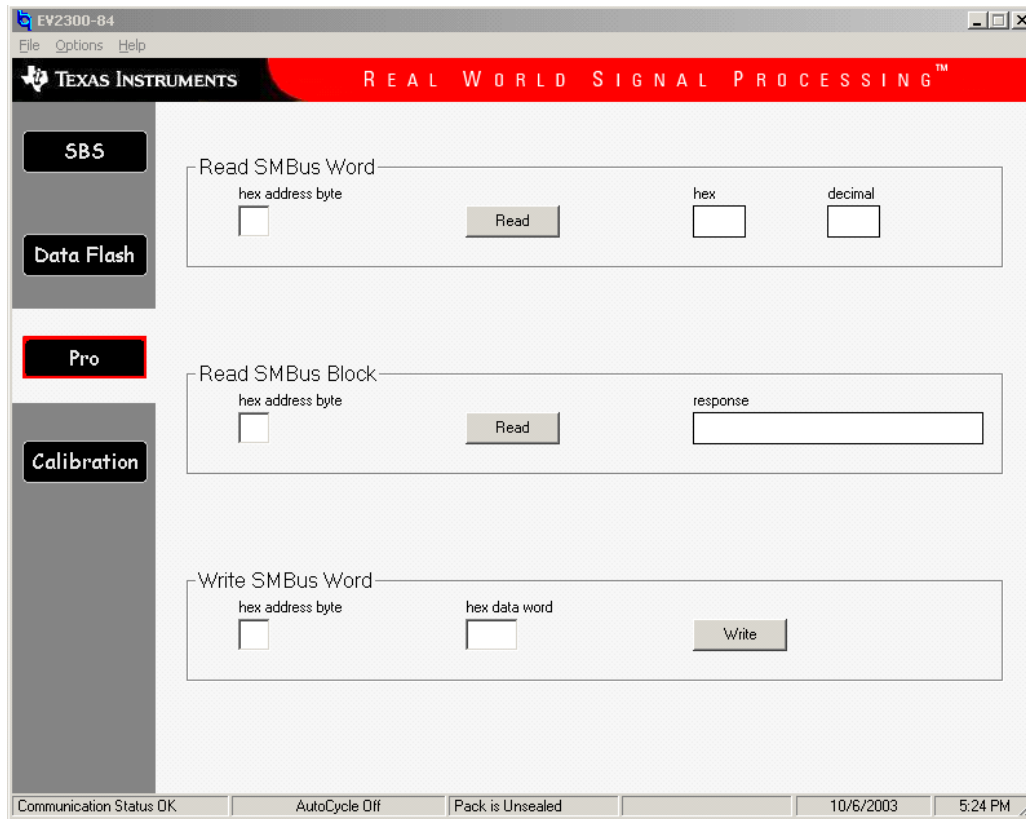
EV2300-84

File Options Help

TEXAS INSTRUMENTS

REAL WORLD SIGNAL PROCESSING™

SBS

Data Flash

Pro

Calibration

Read SMBus Word

hex address byte

Read

hex

decimal

Read SMBus Block

hex address byte

Read

response

Write SMBus Word

hex address byte

hex data word

Write

Communication Status OK | AutoCycle Off | Pack is Unsealed | 10/6/2003 | 5:24 PM